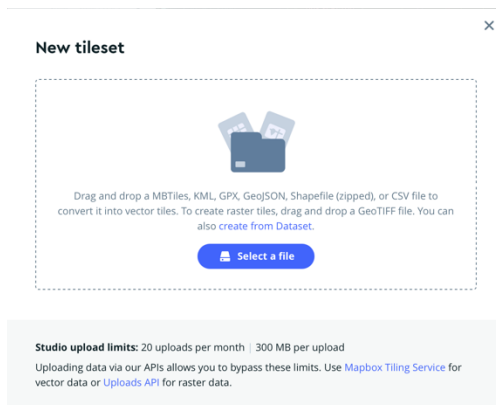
×

New tileset

Drag and drop a MBTiles, KML, GPX, GeoJSON, Shapefile (zipped), or CSV file to convert it into vector tiles. To create raster tiles, drag and drop a GeoTIFF file. You can also create from Dataset.

Select a file

Studio upload limits: 20 uploads per month | 300 MB per upload

Uploading data via our APIs allows you to bypass these limits. Use Mapbox Tiling Service for vector data or Uploads API for raster data.